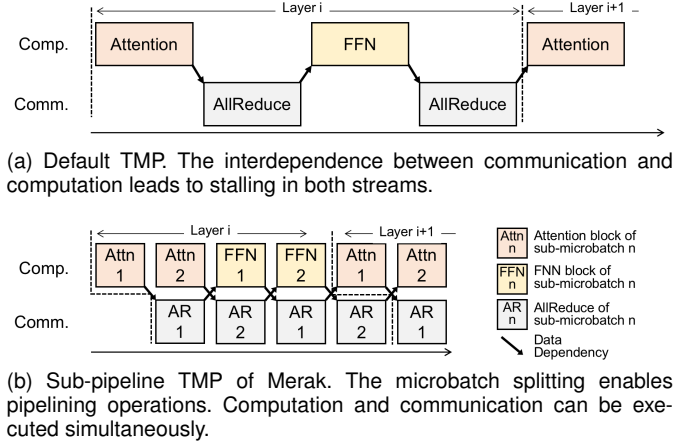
Layer i

Layer i+1

Comp.

Attention

FFN

Attention

Comm.

AllReduce

AllReduce

(a) Default TMP. The interdependence between communication and computation leads to stalling in both streams.

Layer i

Layer i+1

Comp.

Attn 1

Attn 2

FFN 1

FFN 2

Attn 1

Attn 2

Comm.

AR 1

AR 2

AR 1

AR 2

AR 1

Attn n Attention block of sub-microbatch n

FFN n FNN block of sub-microbatch n

AR n AllReduce of sub-microbatch n

Data Dependency

(b) Sub-pipeline TMP of Merak. The microbatch splitting enables pipelining operations. Computation and communication can be executed simultaneously.